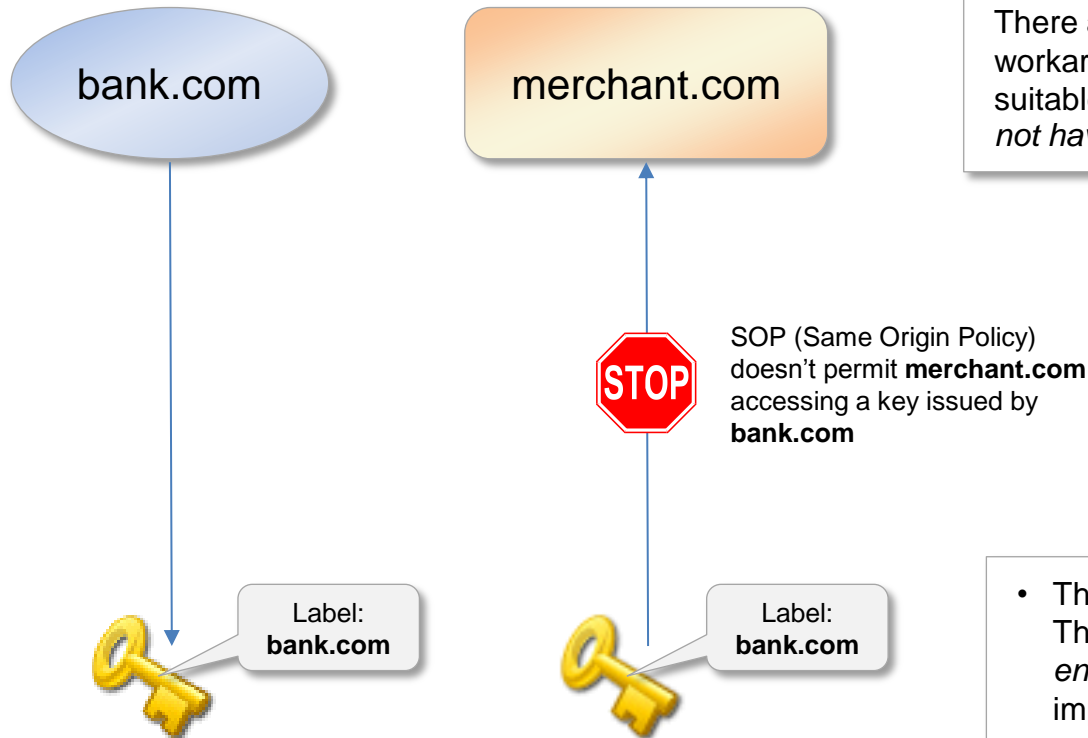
bank.com

merchant.com

There a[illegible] workar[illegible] suitabl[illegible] *not hav*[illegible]

SOP (Same Origin Policy) doesn’t permit **merchant.com** accessing a key issued by **bank.com**

STOP

Label: **bank.com**

Label: **bank.com**

• Th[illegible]
Th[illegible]
*en*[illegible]
im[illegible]